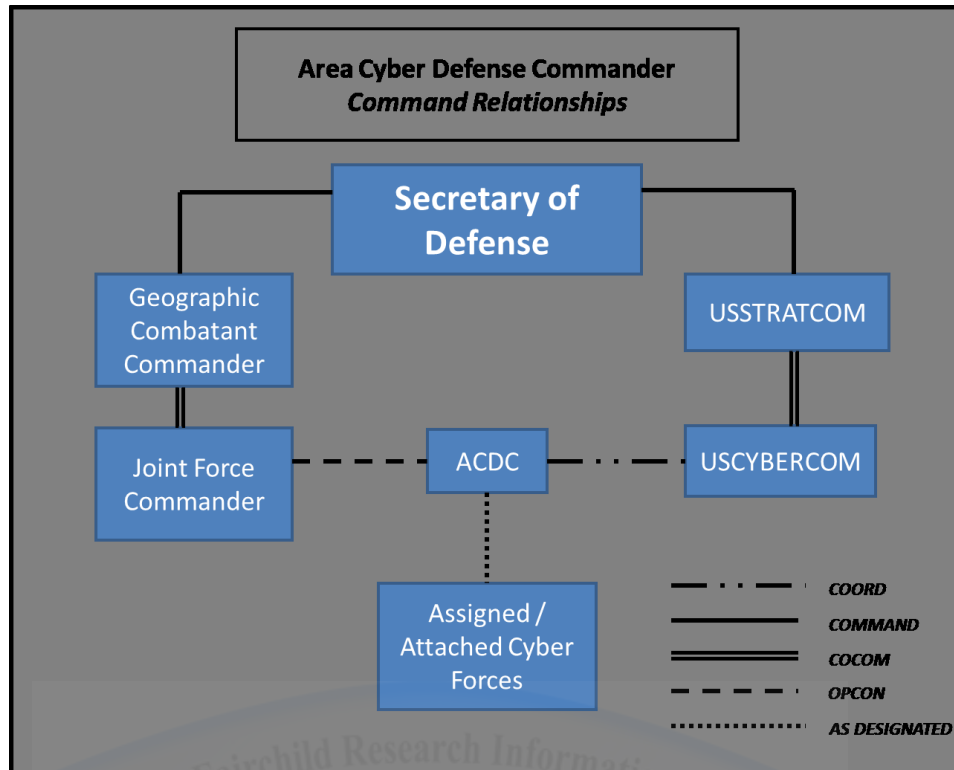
Area Cyber Defense Commander
Command Relationships

Secretary of Defense

Geographic Combatant Commander

USSTRATCOM

Joint Force Commander

ACDC

USCYBERCOM

Assigned / Attached Cyber Forces

COORD
COMMAND
COCOM
OPCON
AS DESIGNATED

Fairchild Research Informati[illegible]